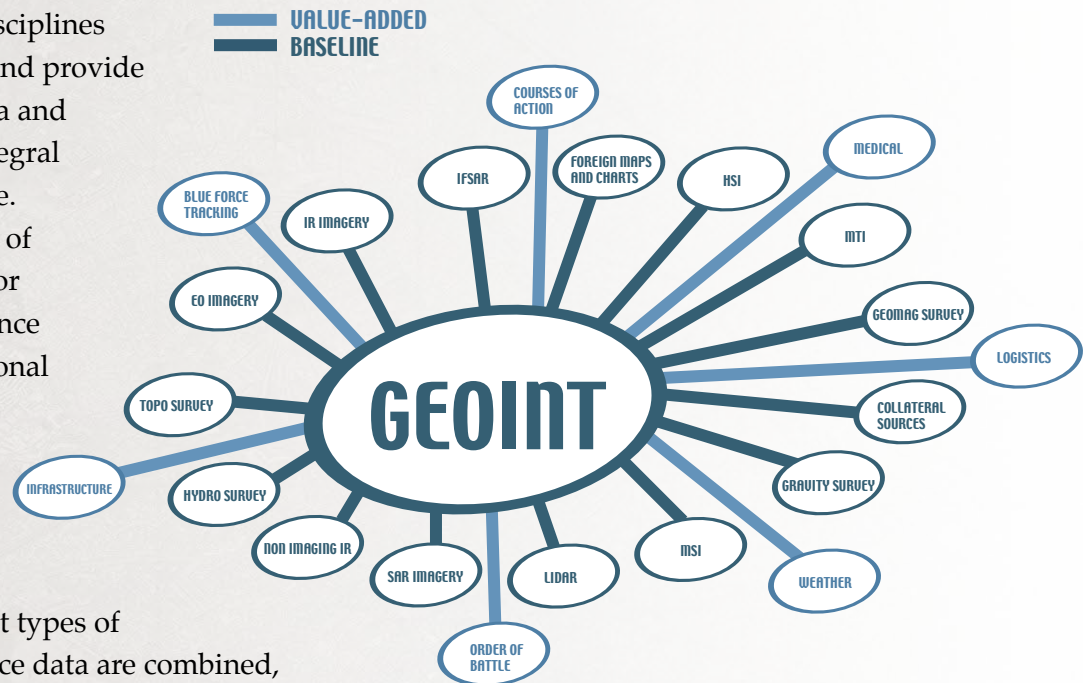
sciplines
nd provide
a and
egral
e.
of
or
nce
onal

t types of
ce data are combined,

VALUE-ADDED
BASELINE

GEOINT

COURSES OF ACTION
IFSAR
FOREIGN MAPS AND CHARTS
HSI
MEDICAL
BLUE FORCE TRACKING
IR IMAGERY
MTI
EO IMAGERY
GEOMAG SURVEY
LOGISTICS
TOPO SURVEY
COLLATERAL SOURCES
INFRASTRUCTURE
HYDRO SURVEY
GRAVITY SURVEY
NON IMAGING IR
MSI
SAR IMAGERY
LIDAR
WEATHER
ORDER OF BATTLE